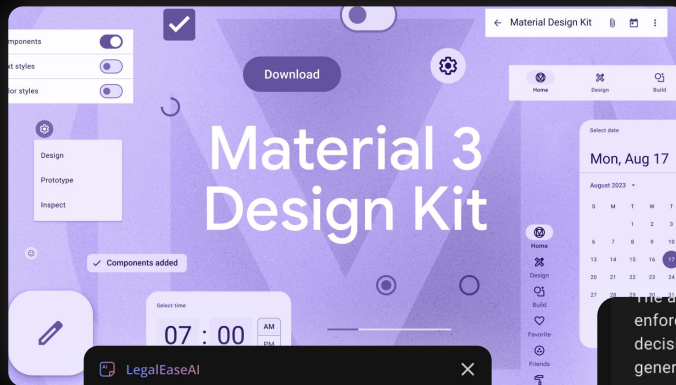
omponents
xt styles
lor styles

Download

Material Design Kit

Home
Design
Build

Design
Prototype
Inspect

Material 3
Design Kit

Select date
Mon, Aug 17
August 2023

| S | M | T | W | T | F | S |
|---|---|---|---|---|---|---|
| | | | | 1 | 2 | 3 |
| 6 | 7 | 8 | 9 | 10 | 11 | |
| 13 | 14 | 15 | 16 | 17 | | |
| 20 | 21 | 22 | 23 | 24 | | |
| 27 | 28 | 29 | | | | |

Home
Design
Build
Favorite
Friends

Components added

Select time
07 : 00
AM
PM

LegalEaseAI

The a
enforc
decis
gener